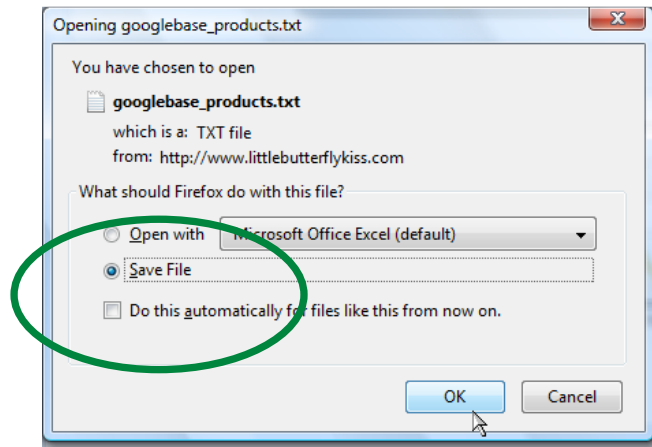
Opening googlebase_products.txt

You have chosen to open

googlebase_products.txt

which is a: TXT file

from: http://www.littlebutterflykiss.com

What should Firefox do with this file?

Open with Microsoft Office Excel (default)

Save File

Do this automatically for files like this from now on.

OK

Cancel